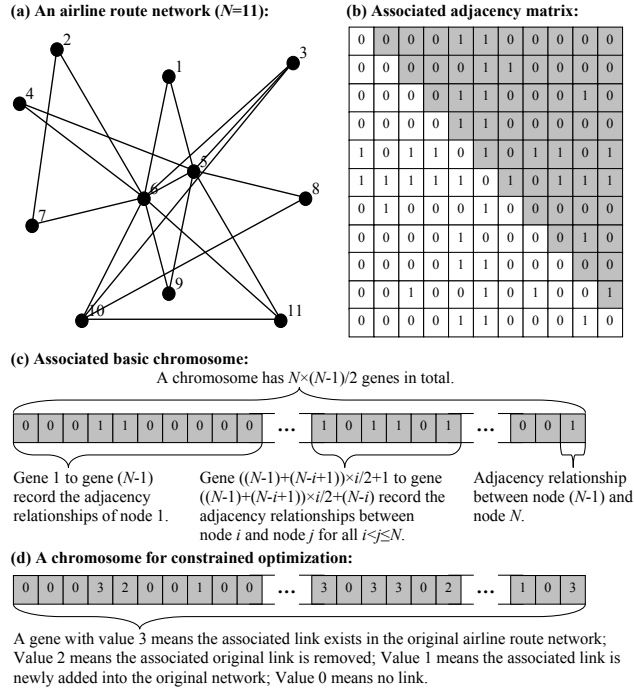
**(a) An airline route network (*N*=11):**

2
1
3
4
5
6
8
7
9
10
11

**(b) Associated adjacency matrix:**

| | | | | | | | | | | |
|---|---|---|---|---|---|---|---|---|---|---|
| 0 | 0 | 0 | 0 | 1 | 1 | 0 | 0 | 0 | 0 | 0 |
| 0 | 0 | 0 | 0 | 0 | 1 | 1 | 0 | 0 | 0 | 0 |
| 0 | 0 | 0 | 0 | 1 | 1 | 0 | 0 | 0 | 1 | 0 |
| 0 | 0 | 0 | 0 | 1 | 1 | 0 | 0 | 0 | 0 | 0 |
| 1 | 0 | 1 | 1 | 0 | 1 | 0 | 1 | 1 | 0 | 1 |
| 1 | 1 | 1 | 1 | 1 | 0 | 1 | 0 | 1 | 1 | 1 |
| 0 | 1 | 0 | 0 | 0 | 1 | 0 | 0 | 0 | 0 | 0 |
| 0 | 0 | 0 | 0 | 1 | 0 | 0 | 0 | 0 | 1 | 0 |
| 0 | 0 | 0 | 0 | 1 | 1 | 0 | 0 | 0 | 0 | 0 |
| 0 | 0 | 1 | 0 | 0 | 1 | 0 | 1 | 0 | 0 | 1 |
| 0 | 0 | 0 | 0 | 1 | 1 | 0 | 0 | 0 | 1 | 0 |

**(c) Associated basic chromosome:**

A chromosome has *N*×(*N*-1)/2 genes in total.

0 0 0 1 1 0 0 0 0 0 … 1 0 1 1 0 1 … 0 0 1

Gene 1 to gene (*N*-1) record the adjacency relationships of node 1.

Gene ((*N*-1)+(*N*-*i*+1))×*i*/2+1 to gene ((*N*-1)+(*N*-*i*+1))×*i*/2+(*N*-*i*) record the adjacency relationships between node *i* and node *j* for all *i*<*j*≤*N*.

Adjacency relationship between node (*N*-1) and node *N*.

**(d) A chromosome for constrained optimization:**

0 0 0 3 2 0 0 1 0 0 … 3 0 3 3 0 2 … 1 0 3

A gene with value 3 means the associated link exists in the original airline route network; Value 2 means the associated original link is removed; Value 1 means the associated link is newly added into the original network; Value 0 means no link.